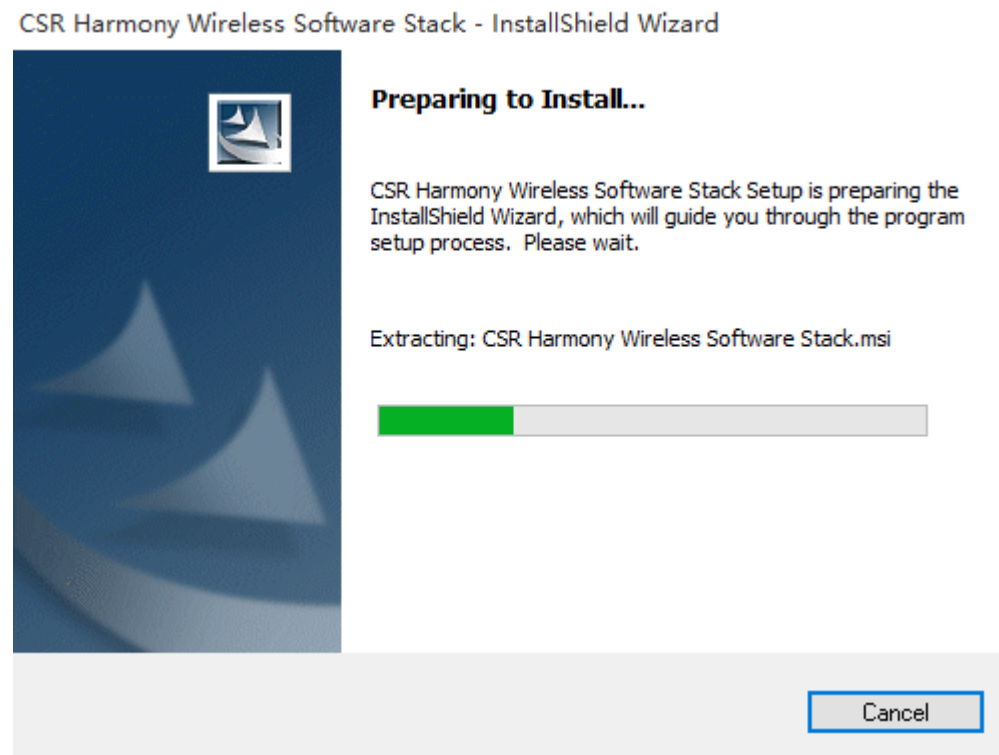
CSR Harmony Wireless Software Stack - InstallShield Wizard

Preparing to Install...

CSR Harmony Wireless Software Stack Setup is preparing the InstallShield Wizard, which will guide you through the program setup process. Please wait.

Extracting: CSR Harmony Wireless Software Stack.msi

Cancel